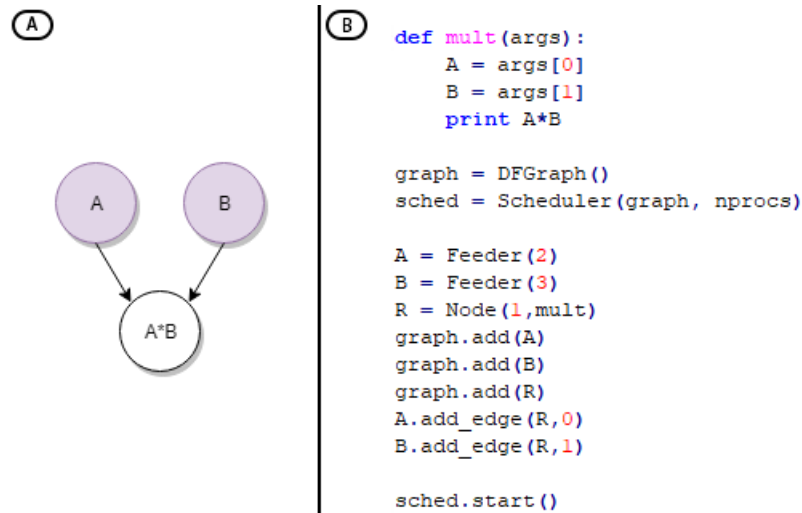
A

A

B

A*B

B

```
def mult(args):
    A = args[0]
    B = args[1]
    print A*B

graph = DFGraph()
sched = Scheduler(graph, nprocs)

A = Feeder(2)
B = Feeder(3)
R = Node(1,mult)
graph.add(A)
graph.add(B)
graph.add(R)
A.add_edge(R,0)
B.add_edge(R,1)

sched.start()
```